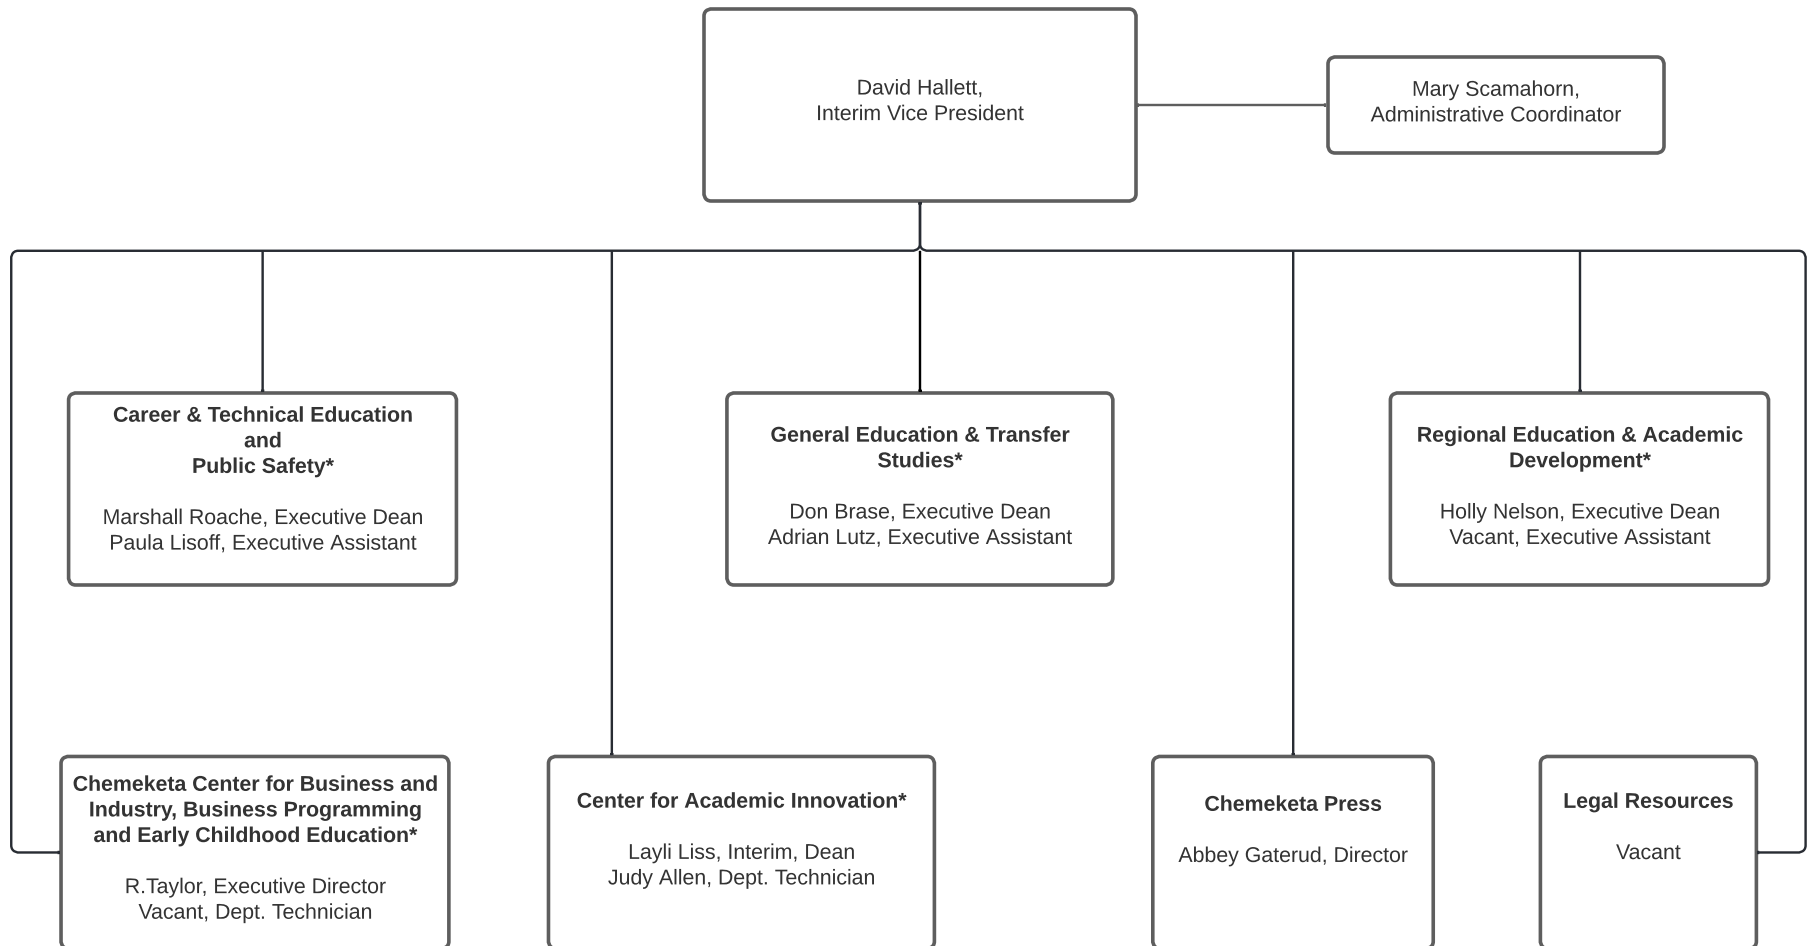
David Hallett,
Interim Vice President

Mary Scamahorn,
Administrative Coordinator

Career & Technical Education and Public Safety*

Marshall Roache, Executive Dean
Paula Lisoff, Executive Assistant

General Education & Transfer Studies*

Don Brase, Executive Dean
Adrian Lutz, Executive Assistant

Regional Education & Academic Development*

Holly Nelson, Executive Dean
Vacant, Executive Assistant

Chemeketa Center for Business and Industry, Business Programming and Early Childhood Education*

R.Taylor, Executive Director
Vacant, Dept. Technician

Center for Academic Innovation*

Layli Liss, Interim, Dean
Judy Allen, Dept. Technician

Chemeketa Press

Abbey Gaterud, Director

Legal Resources

Vacant